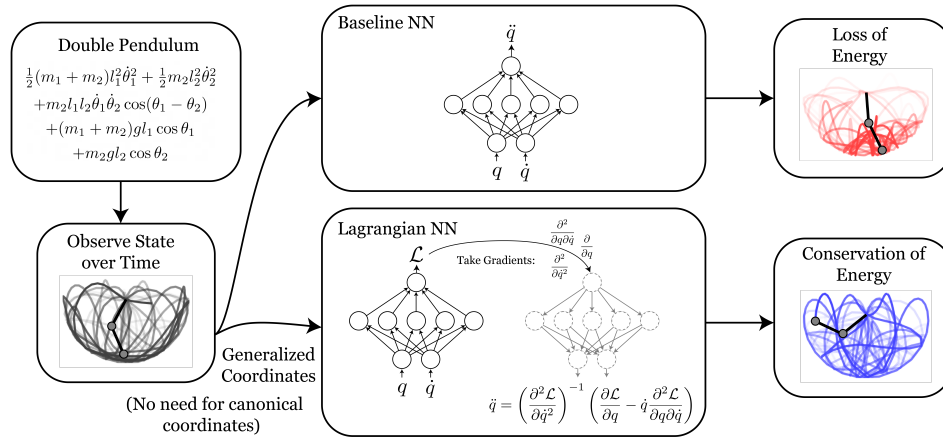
Double Pendulum

$\frac{1}{2}(m_1+m_2)l_1^2\dot{\theta}_1^2+\frac{1}{2}m_2l_2^2\dot{\theta}_2^2$
$+m_2l_1l_2\dot{\theta}_1\dot{\theta}_2\cos(\theta_1-\theta_2)$
$+(m_1+m_2)gl_1\cos\theta_1$
$+m_2gl_2\cos\theta_2$

Observe State over Time

Baseline NN

$\ddot{q}$

$q$ $\dot{q}$

Loss of Energy

Lagrangian NN

$\mathcal{L}$

Take Gradients: $\frac{\partial^2}{\partial q \partial \dot{q}}$ $\frac{\partial}{\partial q}$ $\frac{\partial^2}{\partial \dot{q}^2}$

$q$ $\dot{q}$

$\ddot{q}=\left(\frac{\partial^2\mathcal{L}}{\partial\dot{q}^2}\right)^{-1}\left(\frac{\partial\mathcal{L}}{\partial q}-\dot{q}\frac{\partial^2\mathcal{L}}{\partial q\partial\dot{q}}\right)$

Conservation of Energy

Generalized Coordinates

(No need for canonical coordinates)